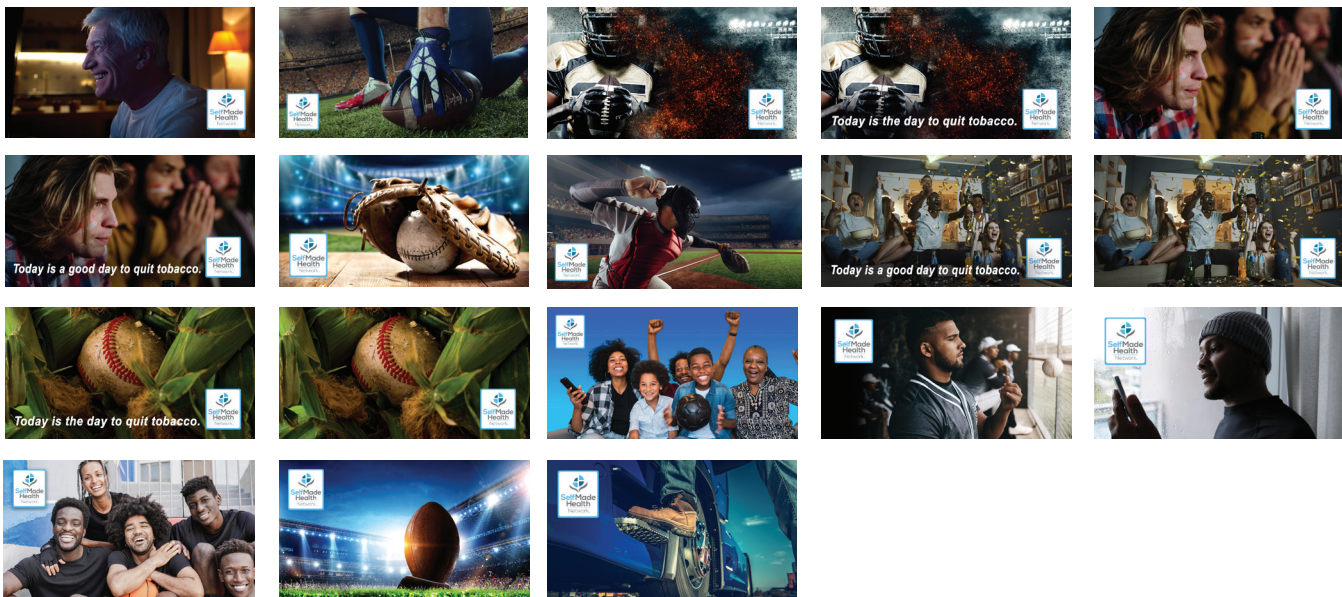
SelfMade Health Network

SelfMade Health Network

SelfMade Health Network

Today is the day to quit tobacco.
SelfMade Health Network

SelfMade Health Network

Today is a good day to quit tobacco.
SelfMade Health Network

SelfMade Health Network

SelfMade Health Network

Today is a good day to quit tobacco.
SelfMade Health Network

SelfMade Health Network

Today is the day to quit tobacco.
SelfMade Health Network

SelfMade Health Network

SelfMade Health Network

SelfMade Health Network

SelfMade Health Network

SelfMade Health Network

SelfMade Health Network

SelfMade Health Network